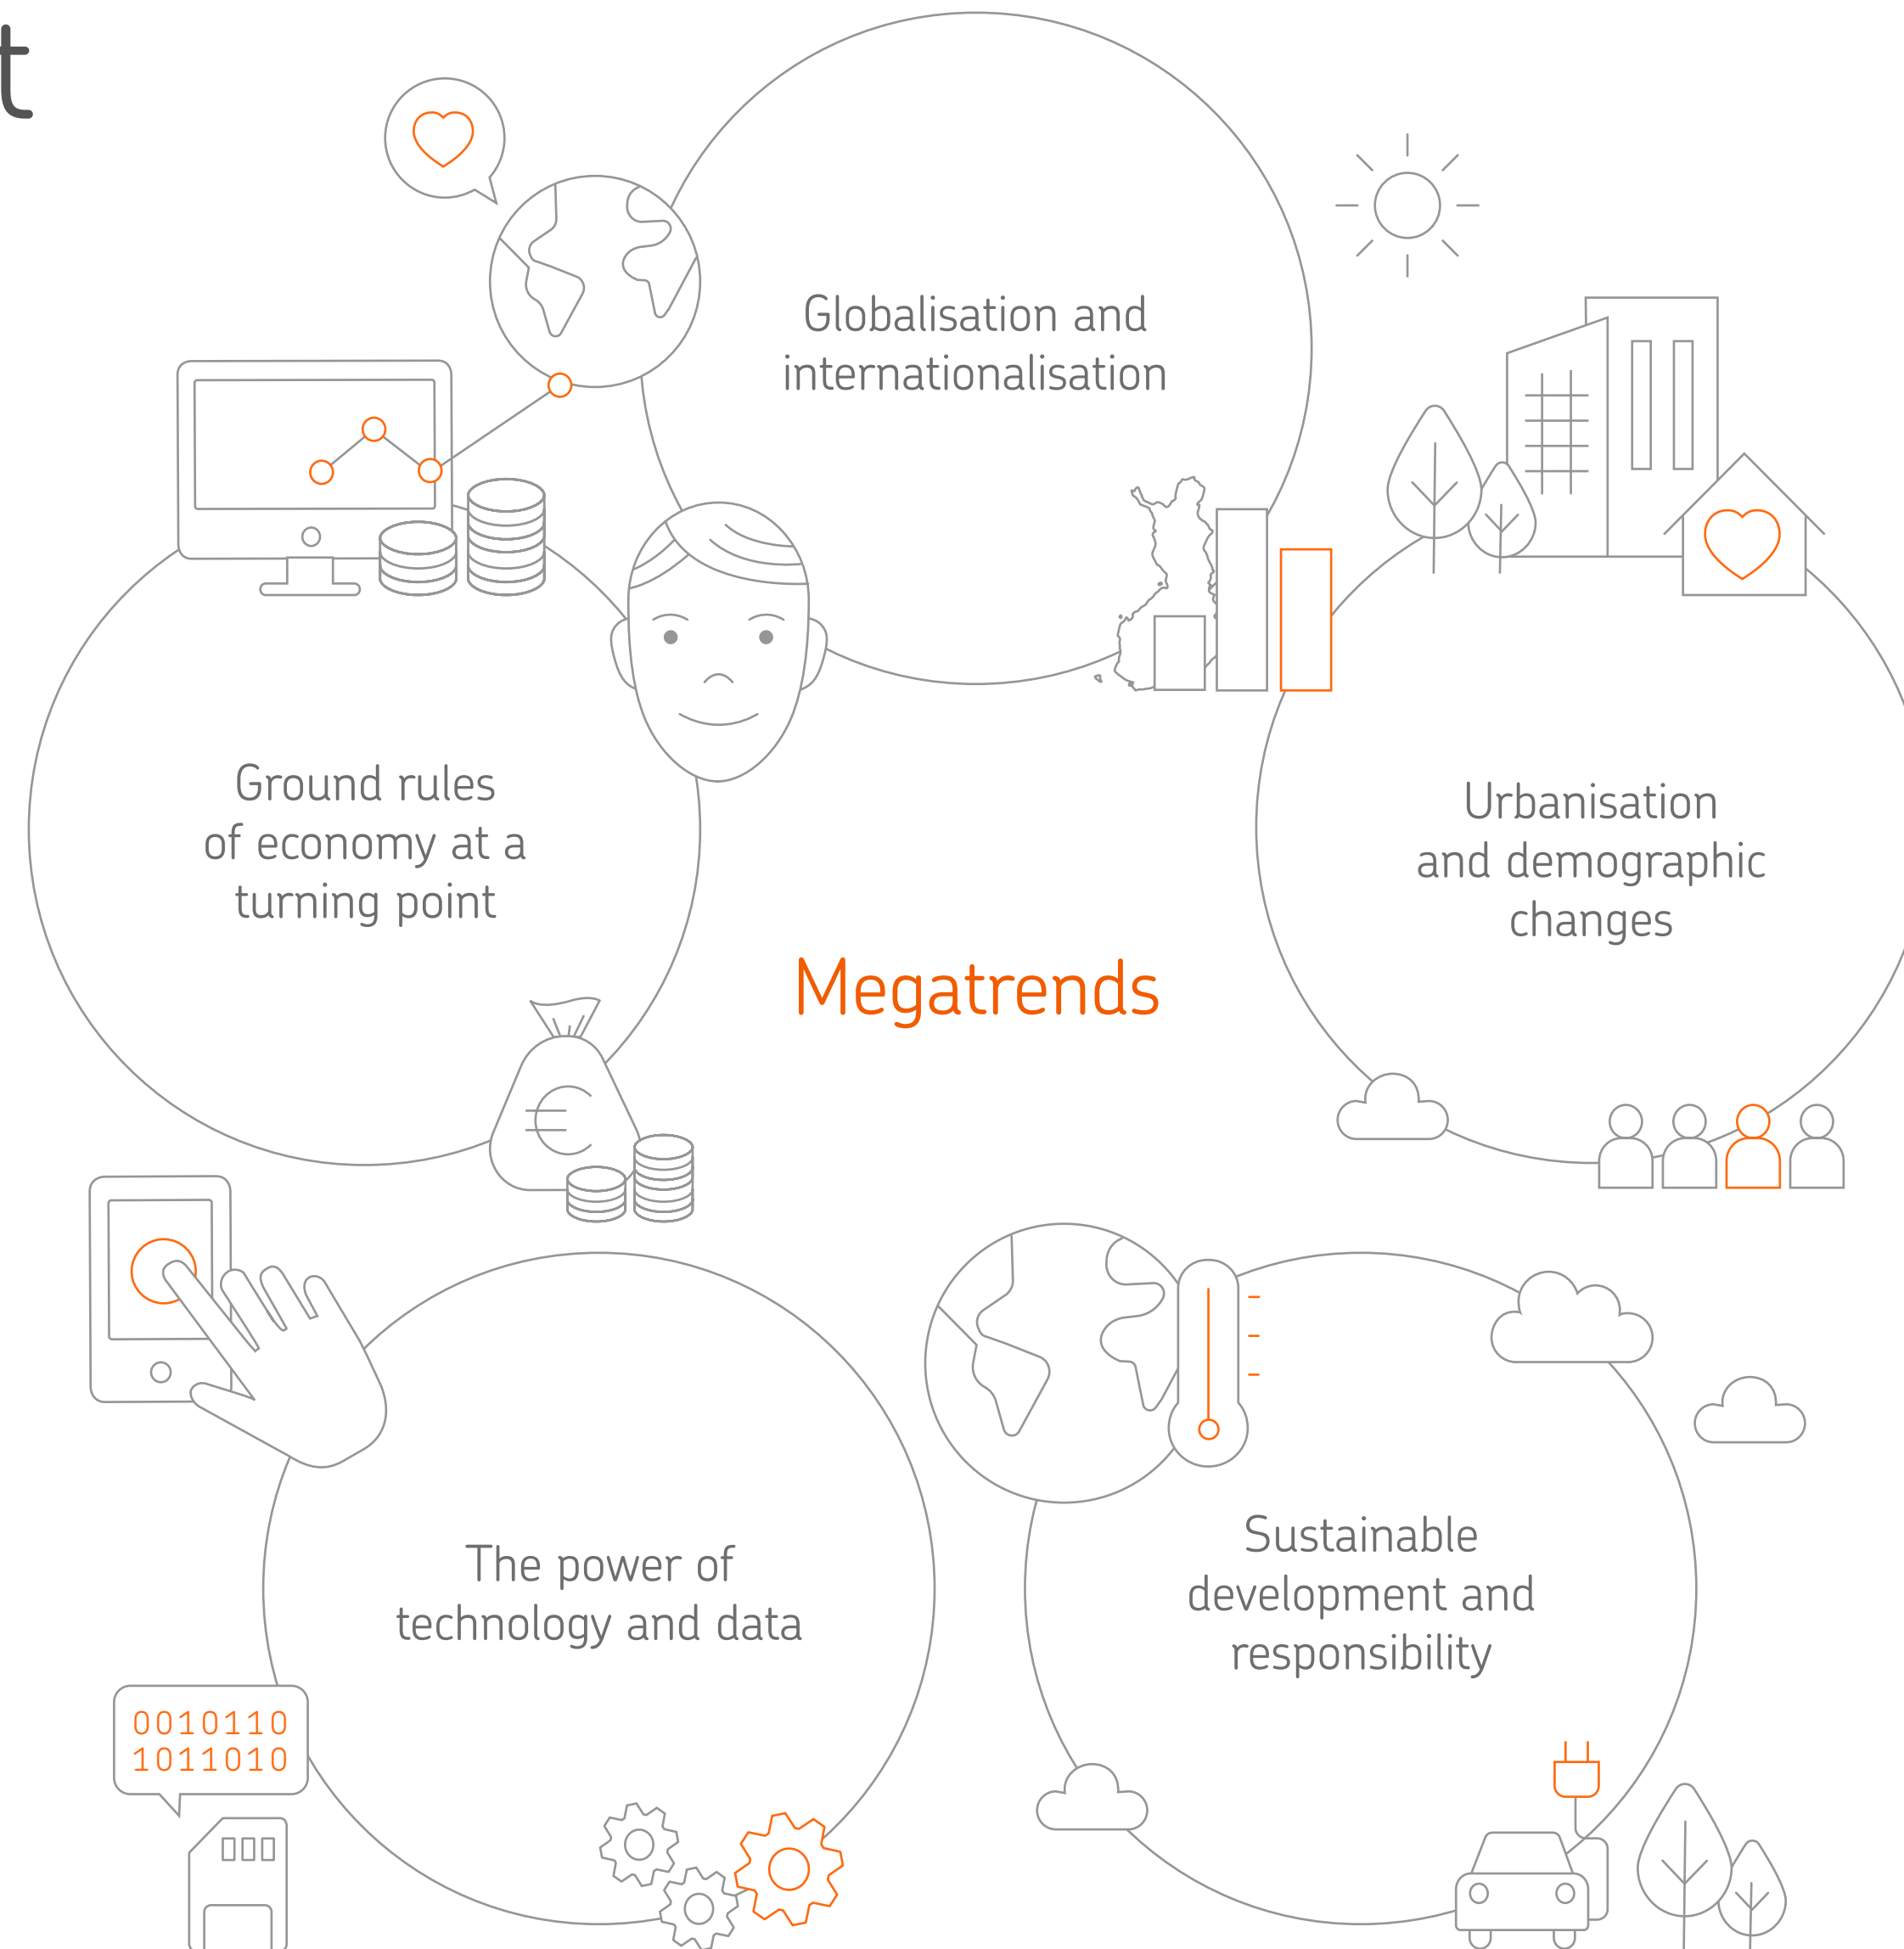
t

Globalisation and internationalisation

Ground rules of economy at a turning point

Urbanisation and demographic changes

Megatrends

The power of technology and data

Sustainable development and responsibility

0010110
1011010